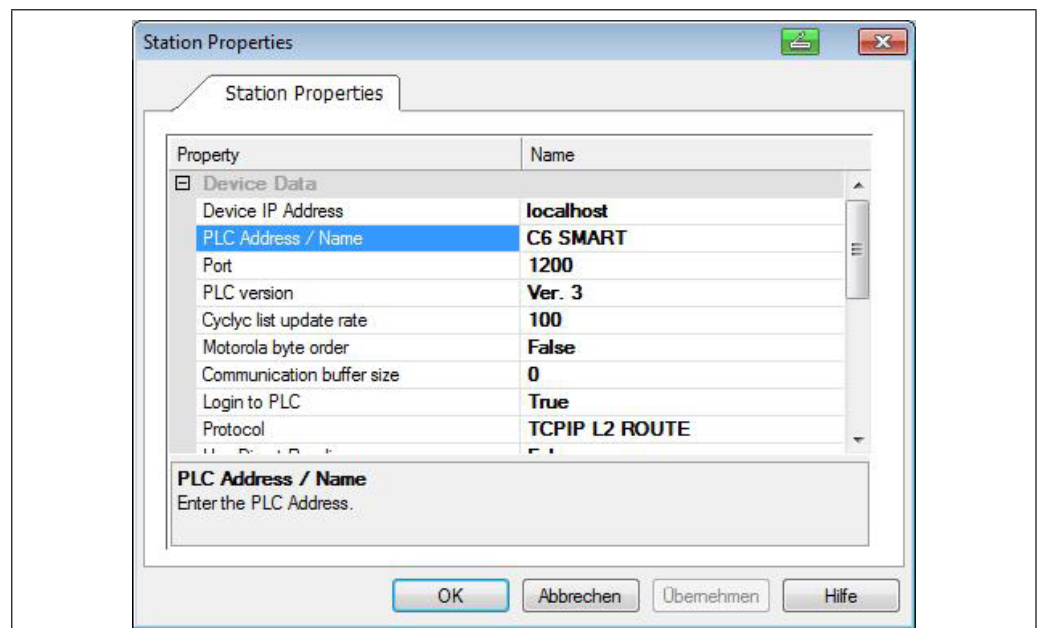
Station Properties

Station Properties

| Property | Name |
|---|---|
| ⊟ Device Data | |
| Device IP Address | localhost |
| PLC Address / Name | C6 SMART |
| Port | 1200 |
| PLC version | Ver. 3 |
| Cyclyc list update rate | 100 |
| Motorola byte order | False |
| Communication buffer size | 0 |
| Login to PLC | True |
| Protocol | TCPIP L2 ROUTE |
| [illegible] | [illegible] |

PLC Address / Name
Enter the PLC Address.

OK Abbrechen Übernehmen Hilfe